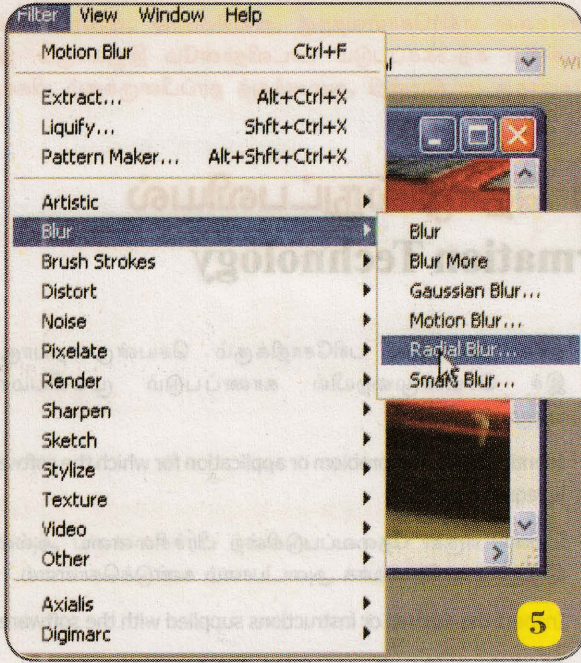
Filter View Window Help

| | |
|---|---|
| Motion Blur | Ctrl+F |
| Extract... | Alt+Ctrl+X |
| Liquify... | Shft+Ctrl+X |
| Pattern Maker... | Alt+Shft+Ctrl+X |
| Artistic | |
| Blur | |
| Brush Strokes | |
| Distort | |
| Noise | |
| Pixelate | |
| Render | |
| Sharpen | |
| Sketch | |
| Stylize | |
| Texture | |
| Video | |
| Other | |
| Axialis | |
| Digimarc | |

Blur
Blur More
Gaussian Blur...
Motion Blur...
Radial Blur...
Smart Blur...

rmation Technology

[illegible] problem or application for which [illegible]

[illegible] instructions supplied with the software

5